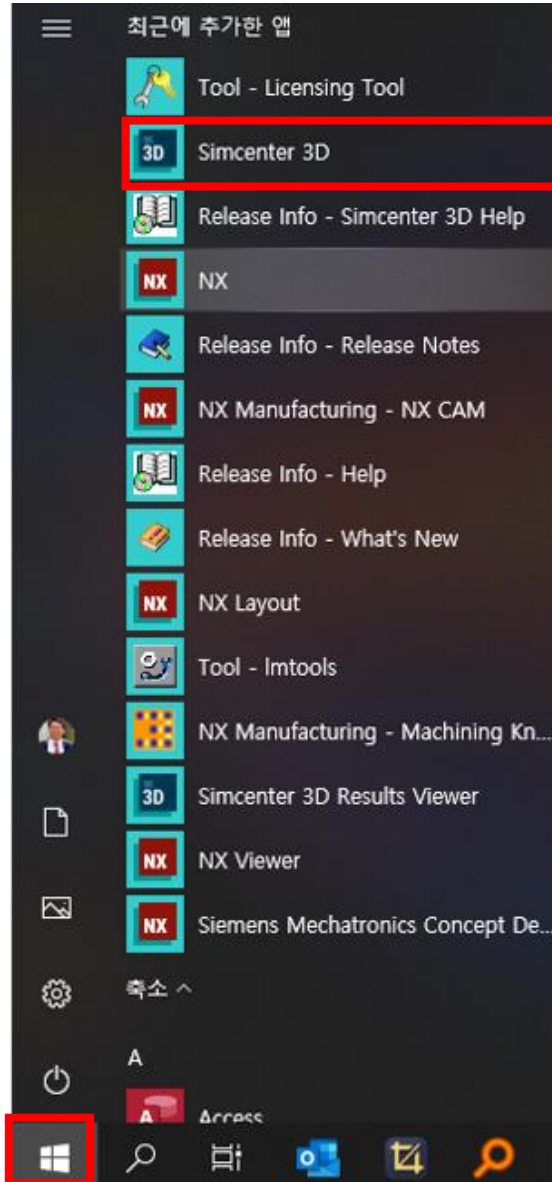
최근에 추가한 앱

Tool - Licensing Tool

3D Simcenter 3D

Release Info - Simcenter 3D Help

NX NX

Release Info - Release Notes

NX NX Manufacturing - NX CAM

Release Info - Help

Release Info - What's New

NX NX Layout

Tool - lmtools

NX Manufacturing - Machining Kn...

3D Simcenter 3D Results Viewer

NX NX Viewer

NX Siemens Mechatronics Concept De...

축소 ^

A

A Access